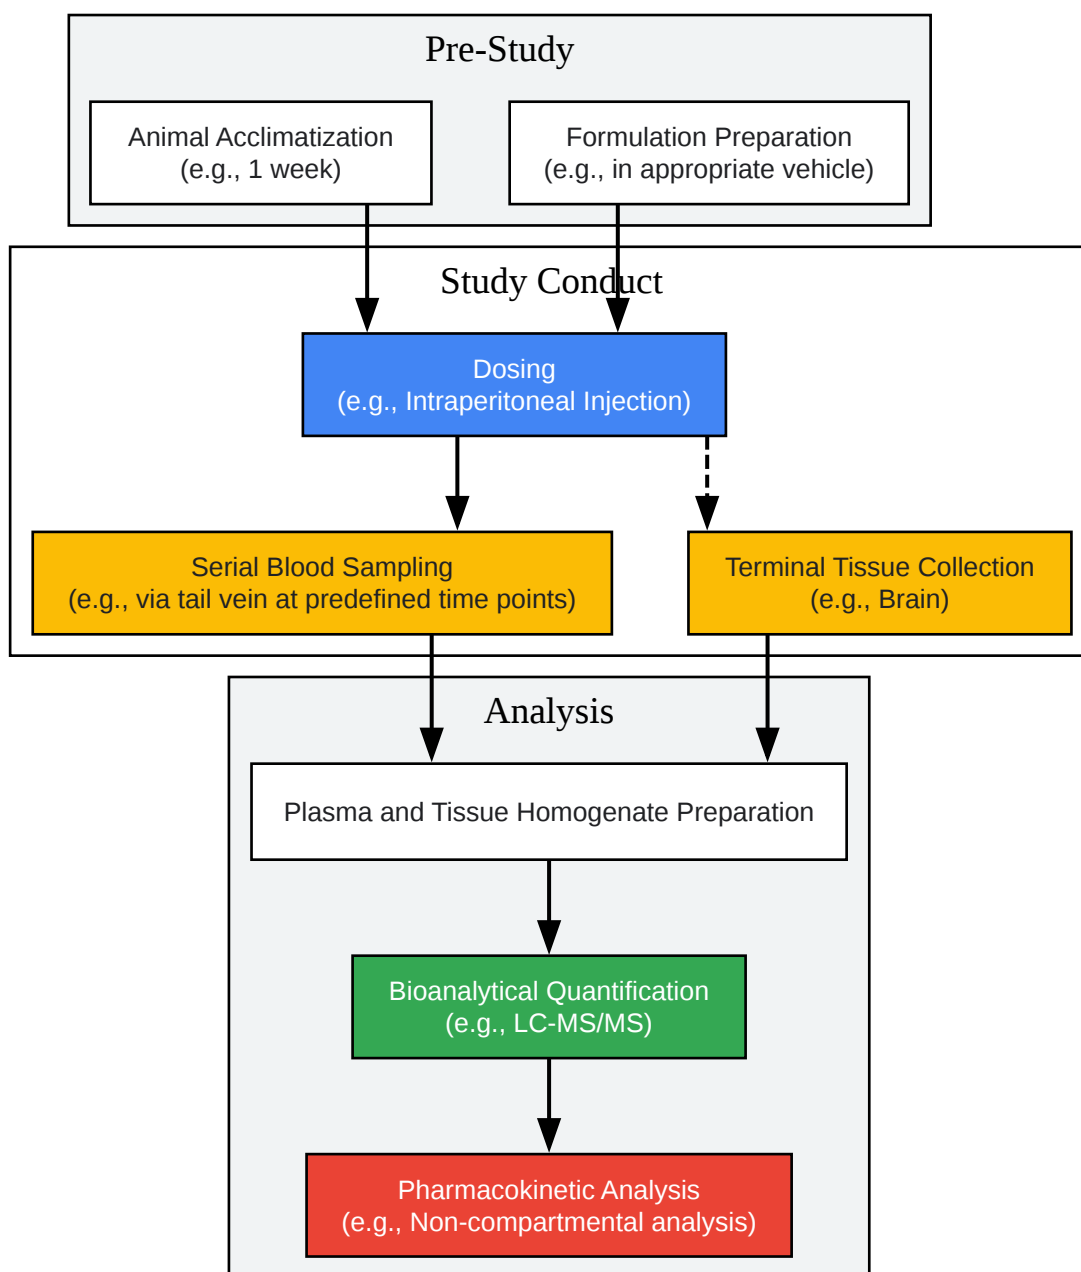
Pre-Study

Animal Acclimatization
(e.g., 1 week)

Formulation Preparation
(e.g., in appropriate vehicle)

Study Conduct

Dosing
(e.g., Intraperitoneal Injection)

Serial Blood Sampling
(e.g., via tail vein at predefined time points)

Terminal Tissue Collection
(e.g., Brain)

Analysis

Plasma and Tissue Homogenate Preparation

Bioanalytical Quantification
(e.g., LC-MS/MS)

Pharmacokinetic Analysis
(e.g., Non-compartmental analysis)